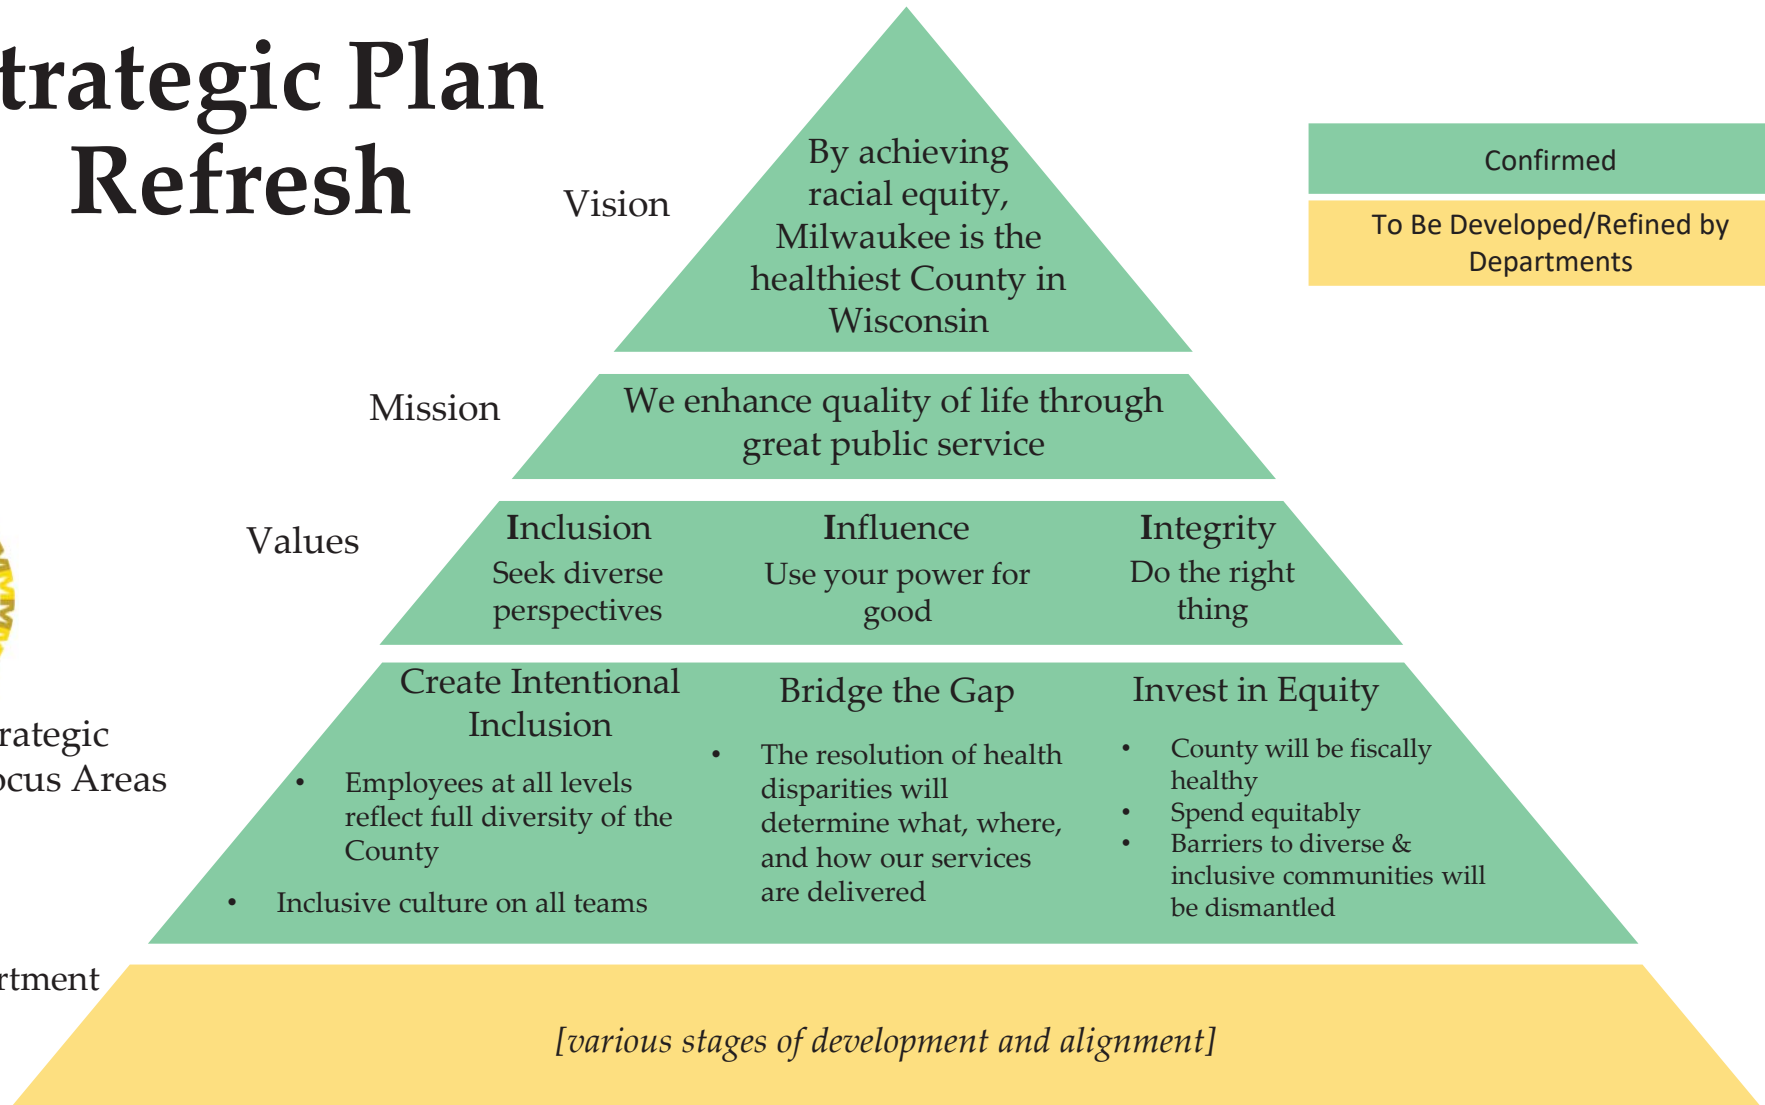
trategic Plan Refresh

Vision

By achieving racial equity, Milwaukee is the healthiest County in Wisconsin

Confirmed

To Be Developed/Refined by Departments

Mission

We enhance quality of life through great public service

Values

Inclusion
Seek diverse perspectives

Influence
Use your power for good

Integrity
Do the right thing

rategic
ocus Areas

Create Intentional Inclusion
• Employees at all levels reflect full diversity of the County
• Inclusive culture on all teams

Bridge the Gap
• The resolution of health disparities will determine what, where, and how our services are delivered

Invest in Equity
• County will be fiscally healthy
• Spend equitably
• Barriers to diverse & inclusive communities will be dismantled

rtment

[various stages of development and alignment]